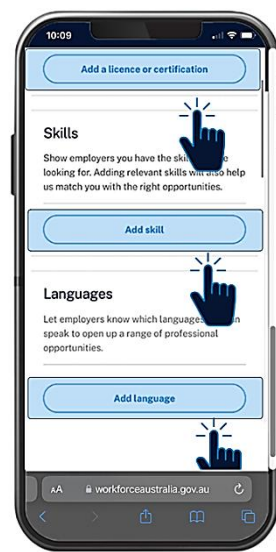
10:09

Add a licence or certification

Skills

Show employers you have the skil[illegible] looking for. Adding relevant skills will also help us match you with the right opportunities.

Add skill

Languages

Let employers know which languages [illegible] speak to open up a range of professional opportunities.

Add language

AA workforceaustralia.gov.au